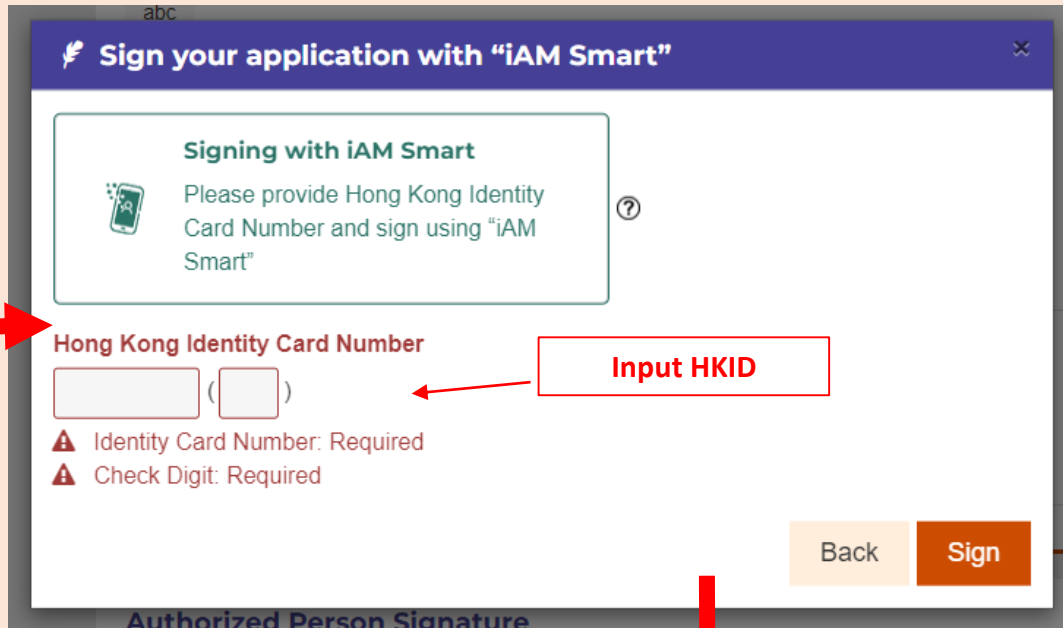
abc

Sign your application with “iAM Smart”

×

Signing with iAM Smart

Please provide Hong Kong Identity Card Number and sign using “iAM Smart”

?

Hong Kong Identity Card Number

( )

Input HKID

Identity Card Number: Required

Check Digit: Required

Back

Sign

Authorized Person Signature